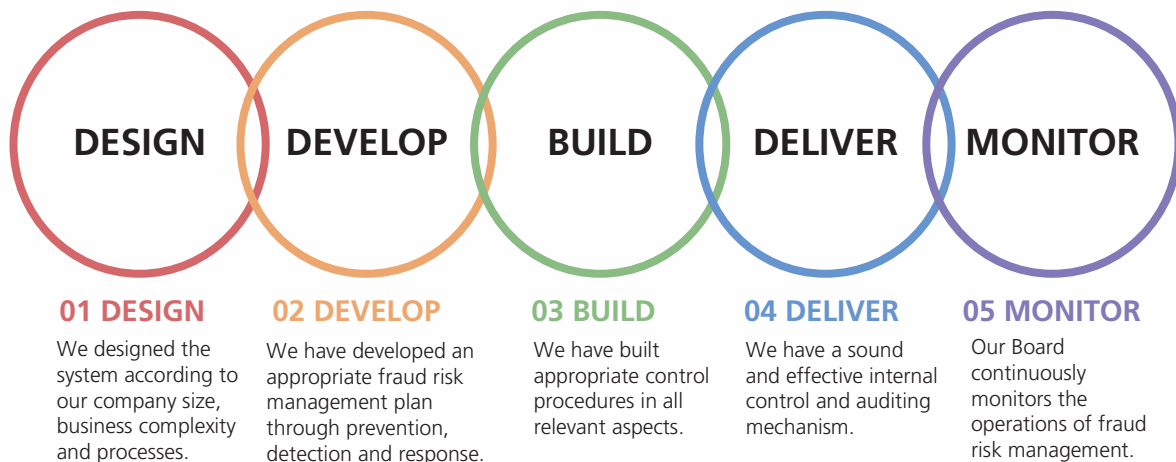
DESIGN

DEVELOP

BUILD

DELIVER

MONITOR

01 DESIGN

We designed the system according to our company size, business complexity and processes.

02 DEVELOP

We have developed an appropriate fraud risk management plan through prevention, detection and response.

03 BUILD

We have built appropriate control procedures in all relevant aspects.

04 DELIVER

We have a sound and effective internal control and auditing mechanism.

05 MONITOR

Our Board continuously monitors the operations of fraud risk management.